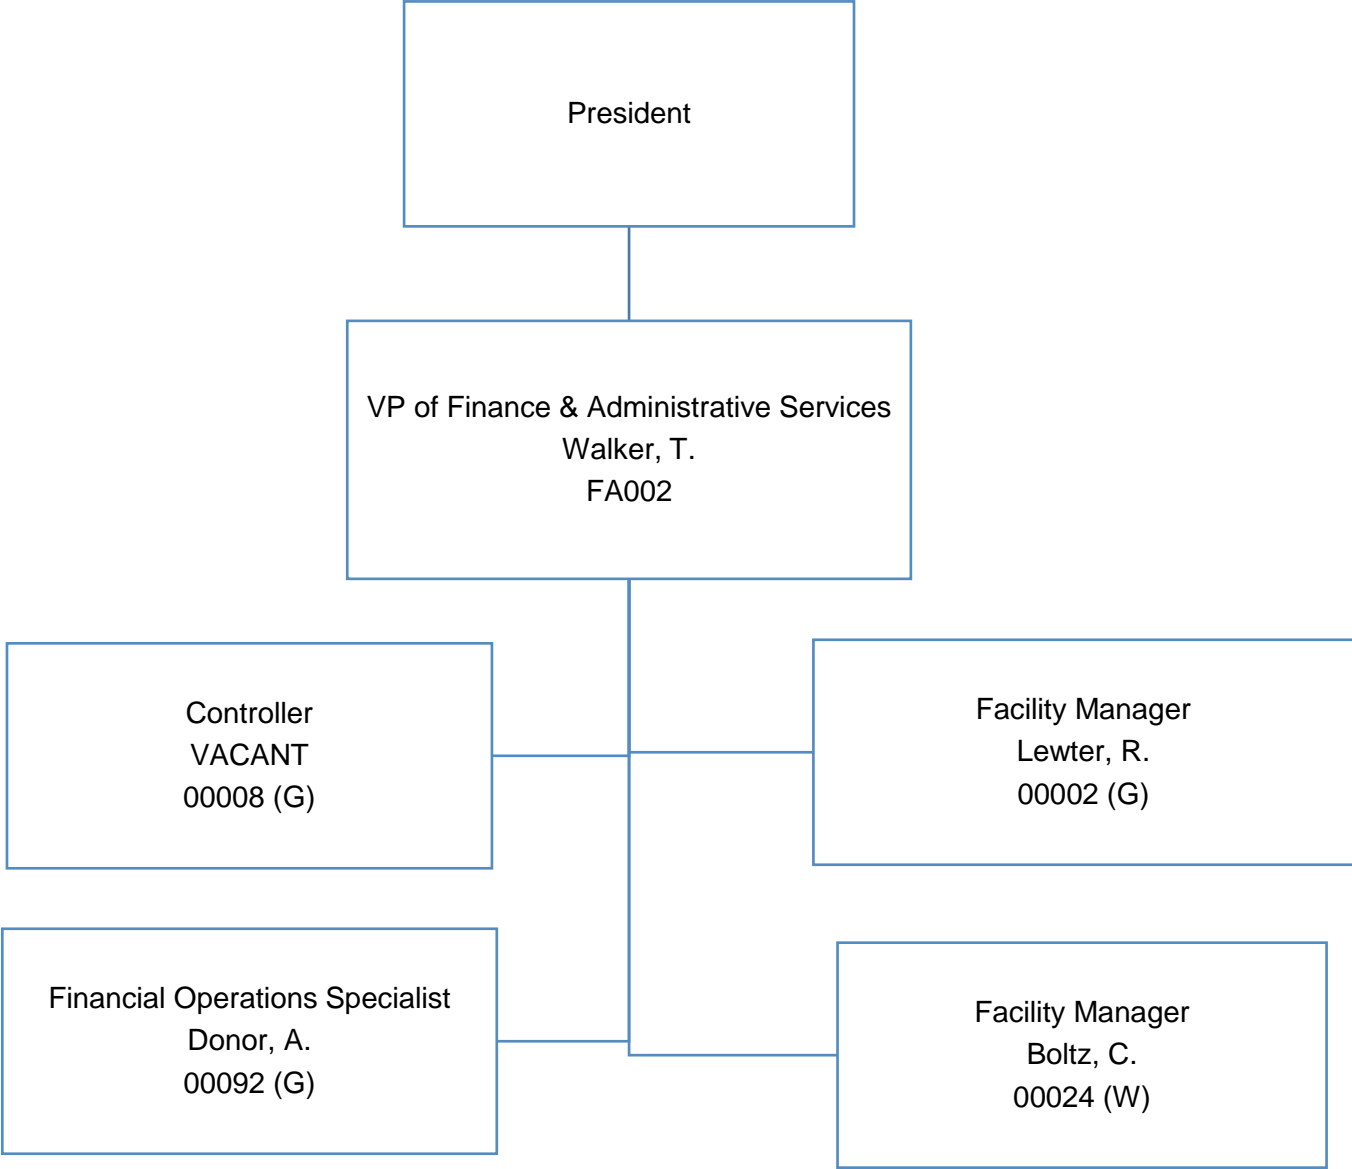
President

VP of Finance & Administrative Services
Walker, T.
FA002

Controller
VACANT
00008 (G)

Facility Manager
Lewter, R.
00002 (G)

Financial Operations Specialist
Donor, A.
00092 (G)

Facility Manager
Boltz, C.
00024 (W)